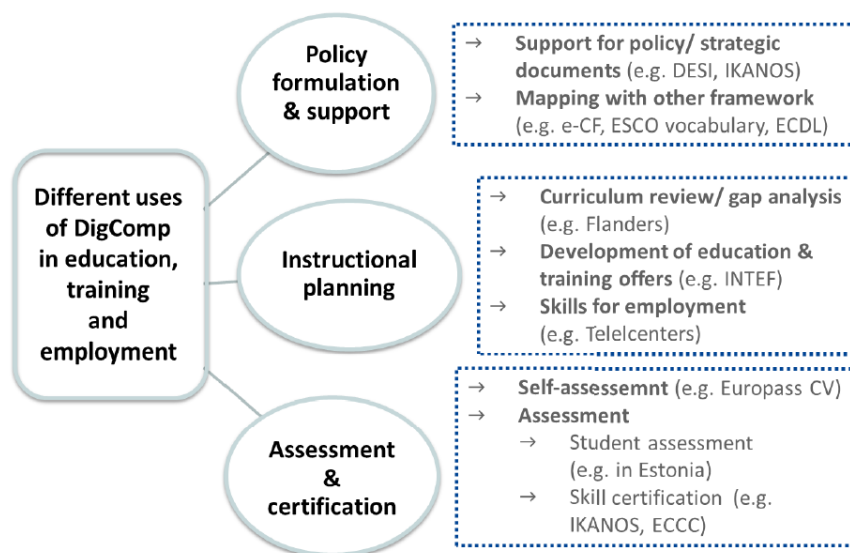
Different uses of DigComp in education, training and employment

Policy formulation & support

→ Support for policy/ strategic documents (e.g. DESI, IKANOS)
→ Mapping with other framework (e.g. e-CF, ESCO vocabulary, ECDL)

Instructional planning

→ Curriculum review/ gap analysis (e.g. Flanders)
→ Development of education & training offers (e.g. INTEF)
→ Skills for employment (e.g. Telelcenters)

Assessment & certification

→ Self-assessemnt (e.g. Europass CV)
→ Assessment
→ Student assessment (e.g. in Estonia)
→ Skill certification (e.g. IKANOS, ECCC)